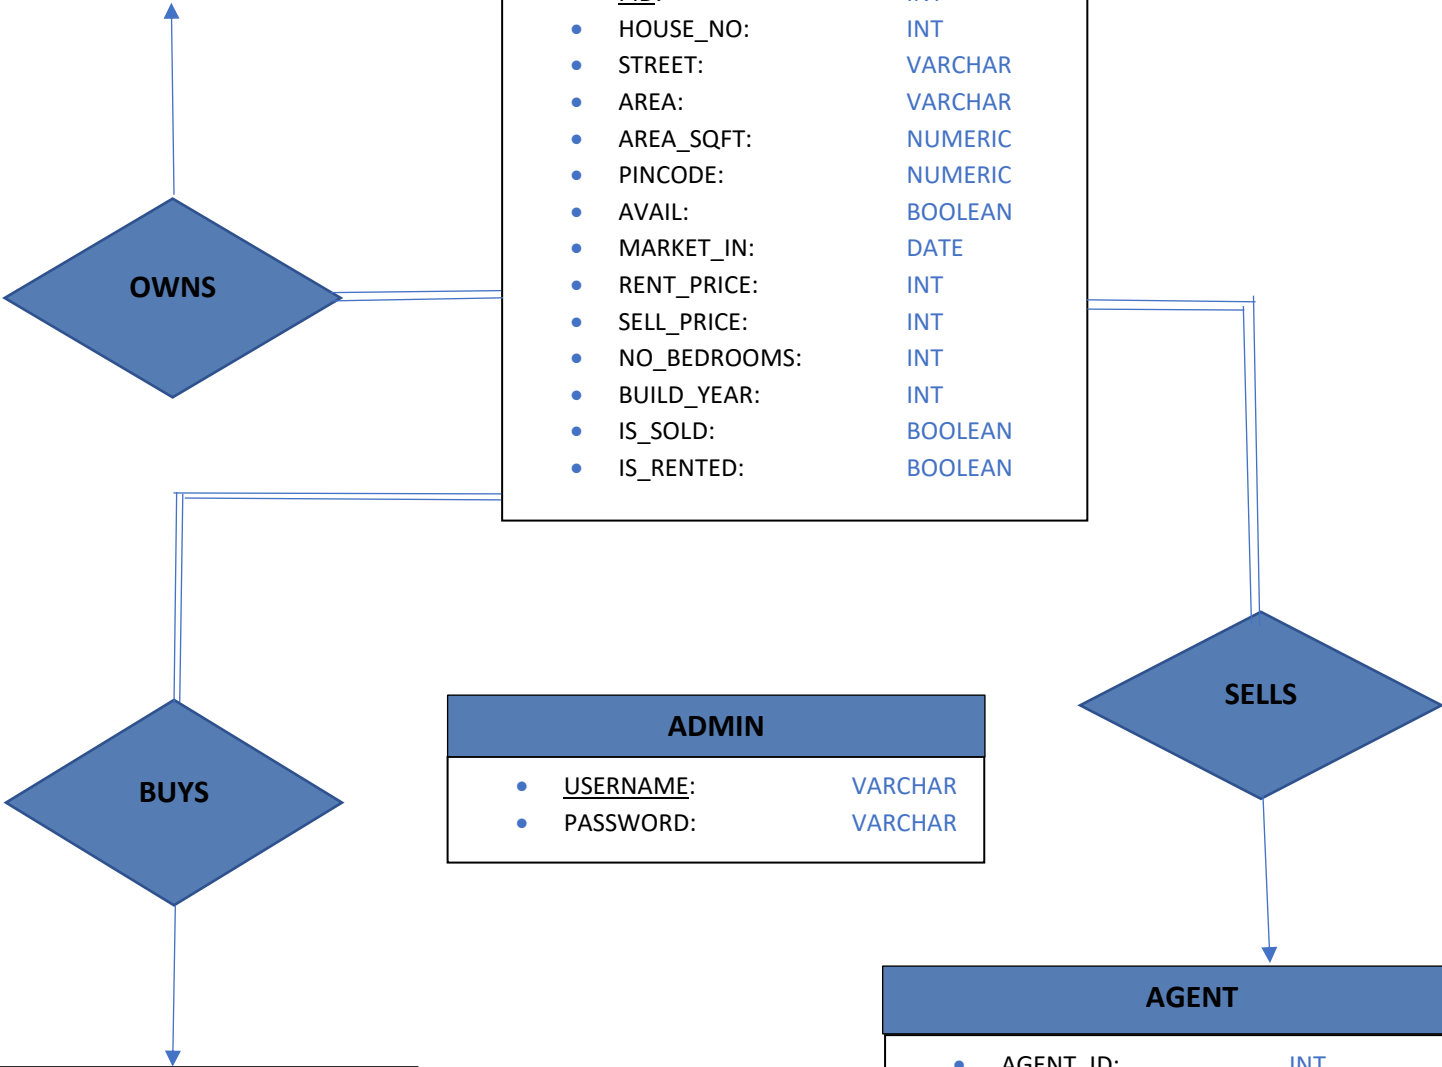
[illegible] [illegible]
HOUSE_NO: INT
STREET: VARCHAR
AREA: VARCHAR
AREA_SQFT: NUMERIC
PINCODE: NUMERIC
AVAIL: BOOLEAN
MARKET_IN: DATE
RENT_PRICE: INT
SELL_PRICE: INT
NO_BEDROOMS: INT
BUILD_YEAR: INT
IS_SOLD: BOOLEAN
IS_RENTED: BOOLEAN

OWNS

SELLS

BUYS

ADMIN
USERNAME: VARCHAR
PASSWORD: VARCHAR

AGENT
AGENT_ID: INT